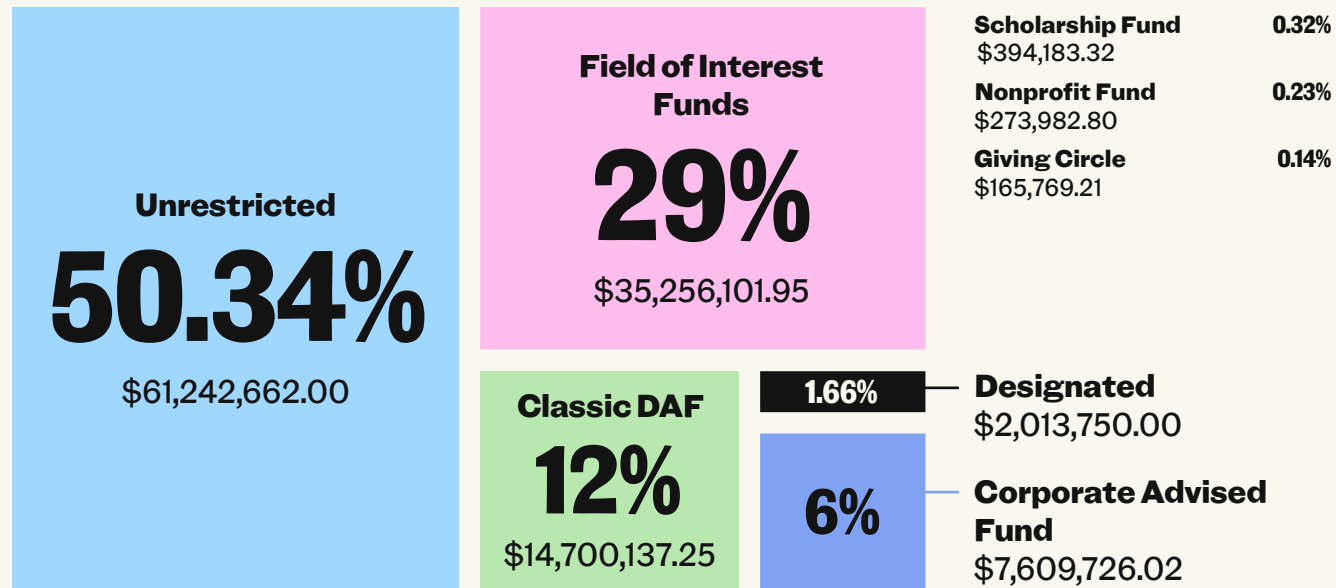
Unrestricted

50.34%

$61,242,662.00

Field of Interest Funds

29%

$35,256,101.95

Scholarship Fund 0.32%
$394,183.32

Nonprofit Fund 0.23%
$273,982.80

Giving Circle 0.14%
$165,769.21

Classic DAF

12%

$14,700,137.25

1.66%

Designated
$2,013,750.00

6%

Corporate Advised Fund
$7,609,726.02